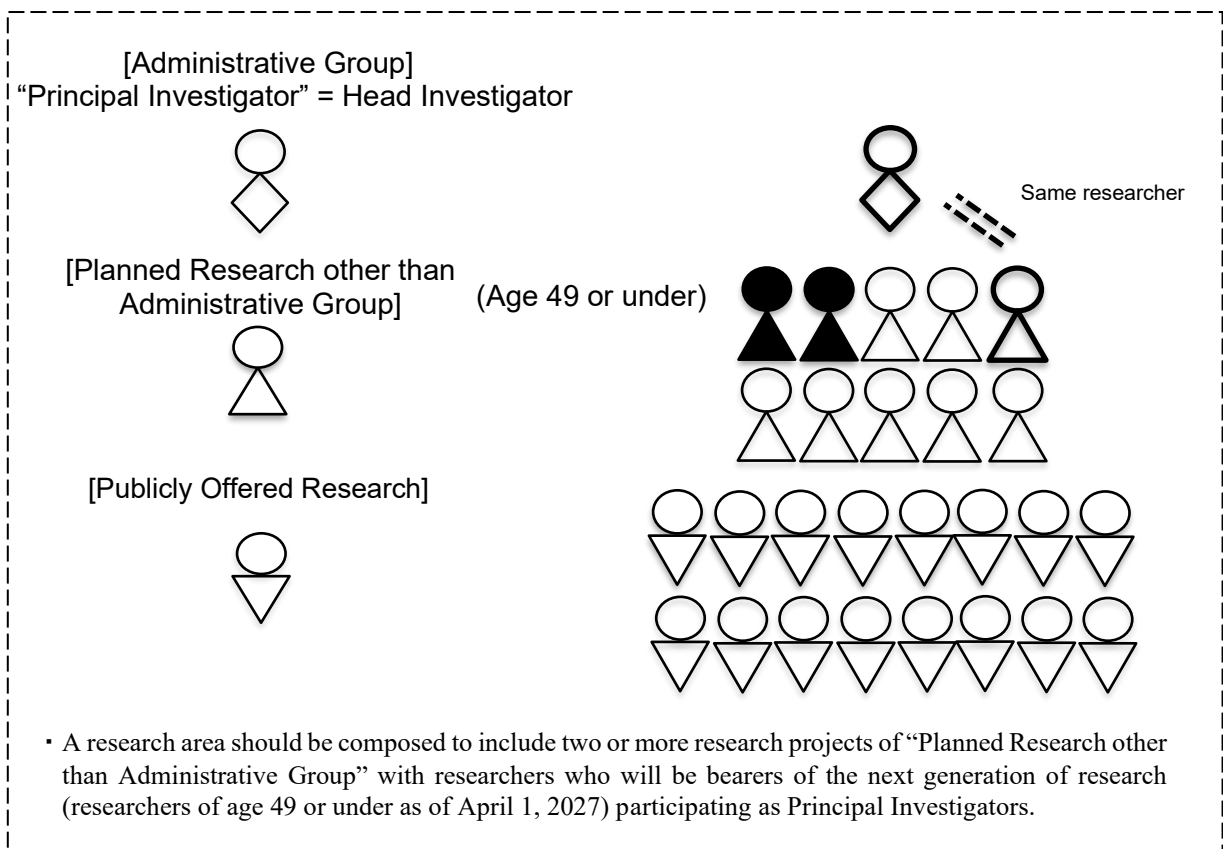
[Administrative Group]
“Principal Investigator” = Head Investigator

Same researcher

[Planned Research other than Administrative Group]

(Age 49 or under)

[Publicly Offered Research]

・A research area should be composed to include two or more research projects of “Planned Research other than Administrative Group” with researchers who will be bearers of the next generation of research (researchers of age 49 or under as of April 1, 2027) participating as Principal Investigators.